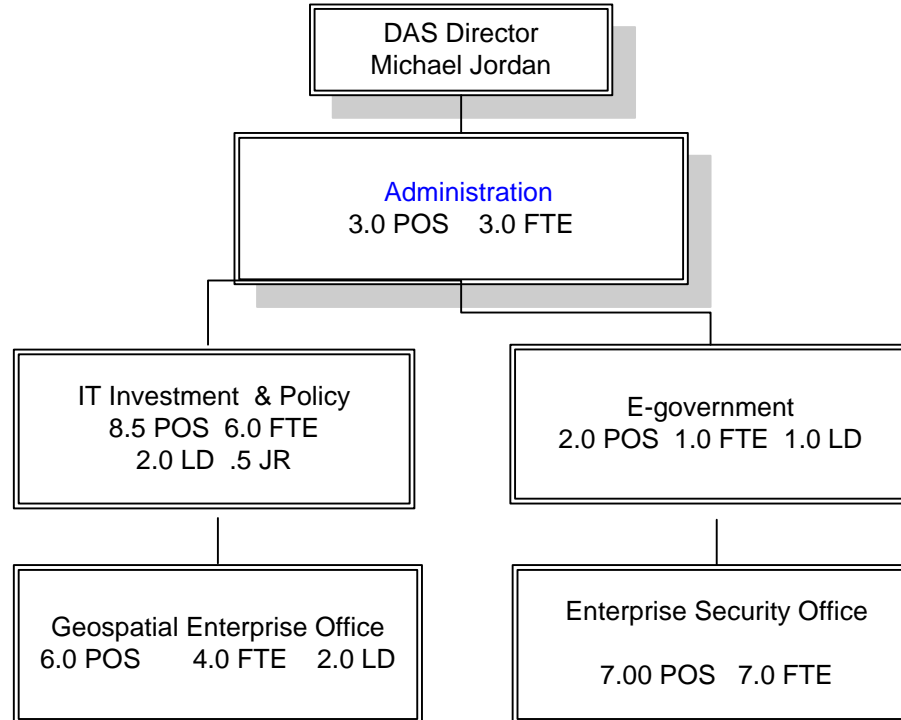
DAS Director
Michael Jordan

Administration
3.0 POS 3.0 FTE

IT Investment & Policy
8.5 POS 6.0 FTE
2.0 LD .5 JR

E-government
2.0 POS 1.0 FTE 1.0 LD

Geospatial Enterprise Office
6.0 POS 4.0 FTE 2.0 LD

Enterprise Security Office

7.00 POS 7.0 FTE